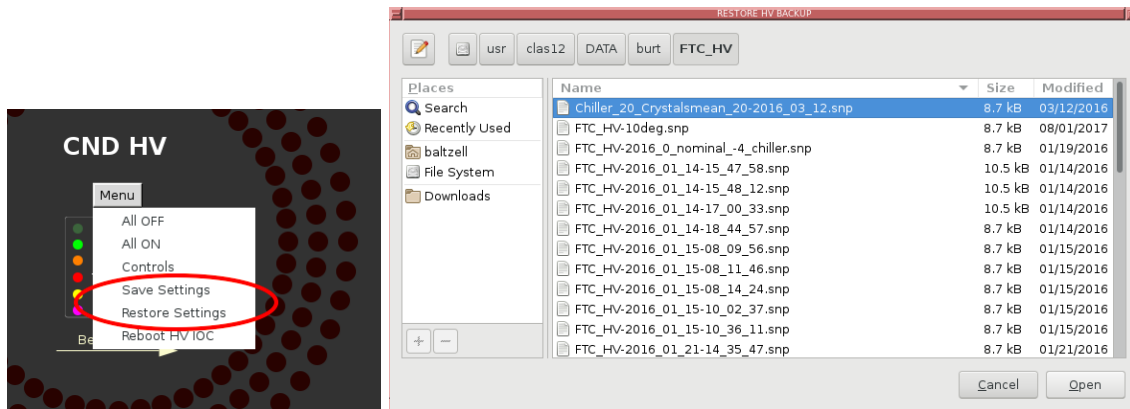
CND HV

Menu

All OFF
All ON
Controls
Save Settings
Restore Settings
Reboot HV IOC

Be

RESTORE HV BACKUP

usr clas12 DATA burt FTC_HV

Places
Search
Recently Used
baltzell
File System
Downloads

+ −

| Name | Size | Modified |
|---|---|---|
| Chiller_20_Crystalsmean_20-2016_03_12.snp | 8.7 kB | 03/12/2016 |
| FTC_HV-10deg.snp | 8.7 kB | 08/01/2017 |
| FTC_HV-2016_0_nominal_-4_chiller.snp | 8.7 kB | 01/19/2016 |
| FTC_HV-2016_01_14-15_47_58.snp | 10.5 kB | 01/14/2016 |
| FTC_HV-2016_01_14-15_48_12.snp | 10.5 kB | 01/14/2016 |
| FTC_HV-2016_01_14-17_00_33.snp | 10.5 kB | 01/14/2016 |
| FTC_HV-2016_01_14-18_44_57.snp | 8.7 kB | 01/14/2016 |
| FTC_HV-2016_01_15-08_09_56.snp | 8.7 kB | 01/15/2016 |
| FTC_HV-2016_01_15-08_11_46.snp | 8.7 kB | 01/15/2016 |
| FTC_HV-2016_01_15-08_14_24.snp | 8.7 kB | 01/15/2016 |
| FTC_HV-2016_01_15-10_02_37.snp | 8.7 kB | 01/15/2016 |
| FTC_HV-2016_01_15-10_36_11.snp | 8.7 kB | 01/15/2016 |
| FTC_HV-2016_01_21-14_35_47.snp | 8.7 kB | 01/21/2016 |

Cancel Open